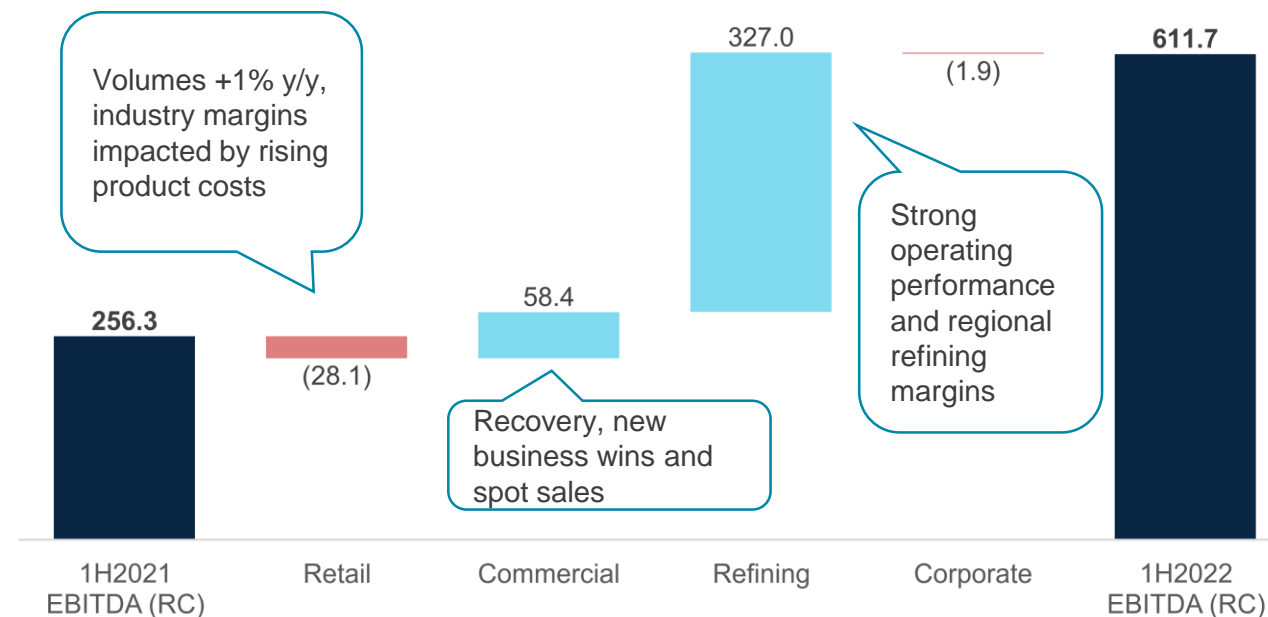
Volumes +1% y/y, industry margins impacted by rising product costs

327.0

(1.9)

611.7

Strong operating performance and regional refining margins

256.3

58.4

(28.1)

Recovery, new business wins and spot sales

1H2021 EBITDA (RC)

Retail

Commercial

Refining

Corporate

1H2022 EBITDA (RC)